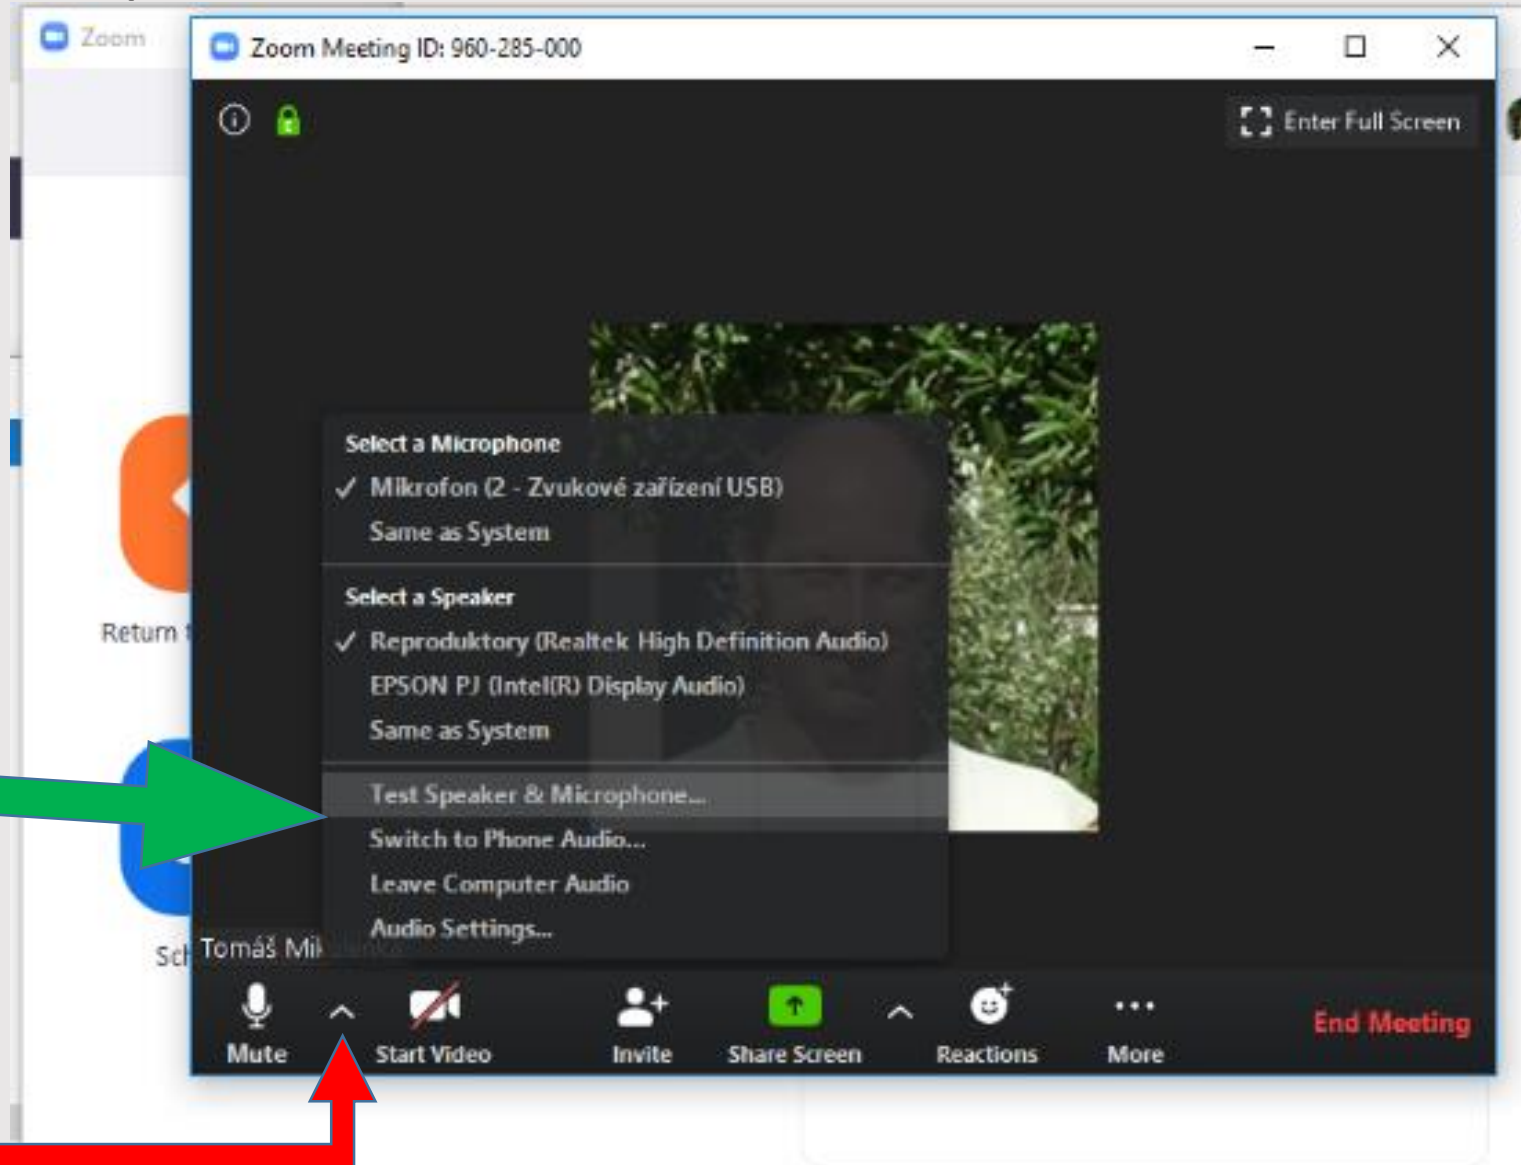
Zoom

Zoom Meeting ID: 960-285-000

Enter Full Screen

Return t

Sch

Select a Microphone

✓ Mikrofon (2 - Zvukové zařízení USB)

Same as System

Select a Speaker

✓ Reproduktory (Realtek High Definition Audio)

EPSON PJ (Intel(R) Display Audio)

Same as System

Test Speaker & Microphone...

Switch to Phone Audio...

Leave Computer Audio

Audio Settings...

Tomáš Mi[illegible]

Mute

Start Video

Invite

Share Screen

Reactions

More

End Meeting